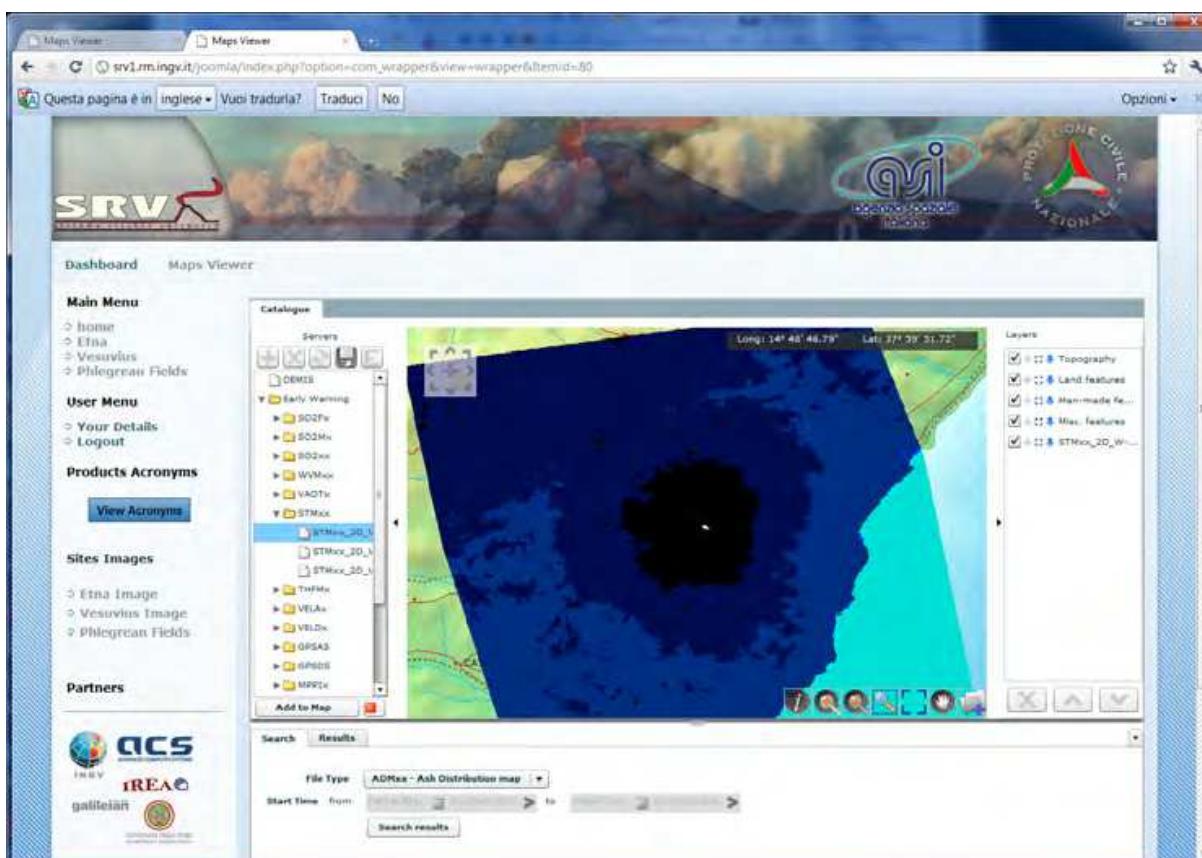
Maps Viewer | Maps Viewer

srv1.rm.ingv.it/joomla/index.php?option=com_wrapper&view=wrapper&Itemid=80

Questa pagina è in inglese ▾ Vuoi tradurla? Traduci No Opzioni ▾

SRV

asi agenzia spaziale italiana

PROTEZIONE CIVILE NAZIONALE

Dashboard Maps Viewer

Main Menu
home
Etna
Vesuvius
Phlegrean Fields

User Menu
Your Details
Logout

Products Acronyms

View Acronyms

Sites Images
Etna Image
Vesuvius Image
Phlegrean Fields

Partners

INGV

acs

IREA

galileian

Catalogue

Servers

DEMIS
Early Warning
SO2Fx
SO2Mx
SO2xx
WVMxx
VAOTx
STMxx
STMxx_2D_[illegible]
STMxx_2D_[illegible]
STMxx_2D_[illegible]
THFMx
VELAx
VELDx
GPSAS
GPSDS
MPPIx

Add to Map

Long: 14° 48' 46.79" Lat: 37° 39' 31.72"

Layers
Topography
Land features
Man-made fe...
Misc. features
STMxx_2D_W-...

Search Results

File Type ADMxx - Ash Distribution map
Start Time from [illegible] to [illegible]
Search results